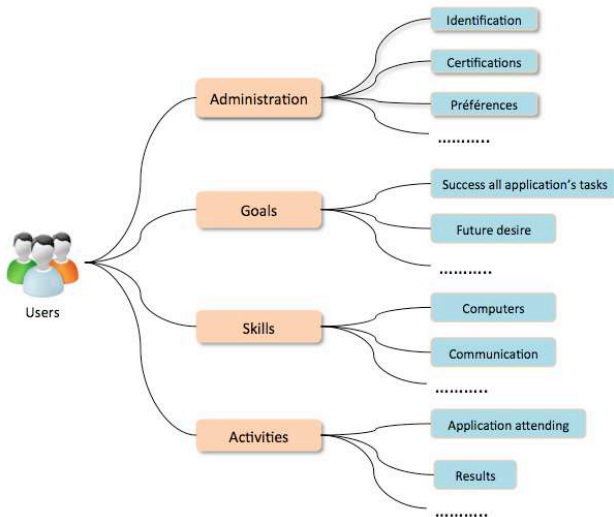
Users

Administration

Identification

Certifications

Préférences

..........

Goals

Success all application's tasks

Future desire

..........

Skills

Computers

Communication

..........

Activities

Application attending

Results

..........